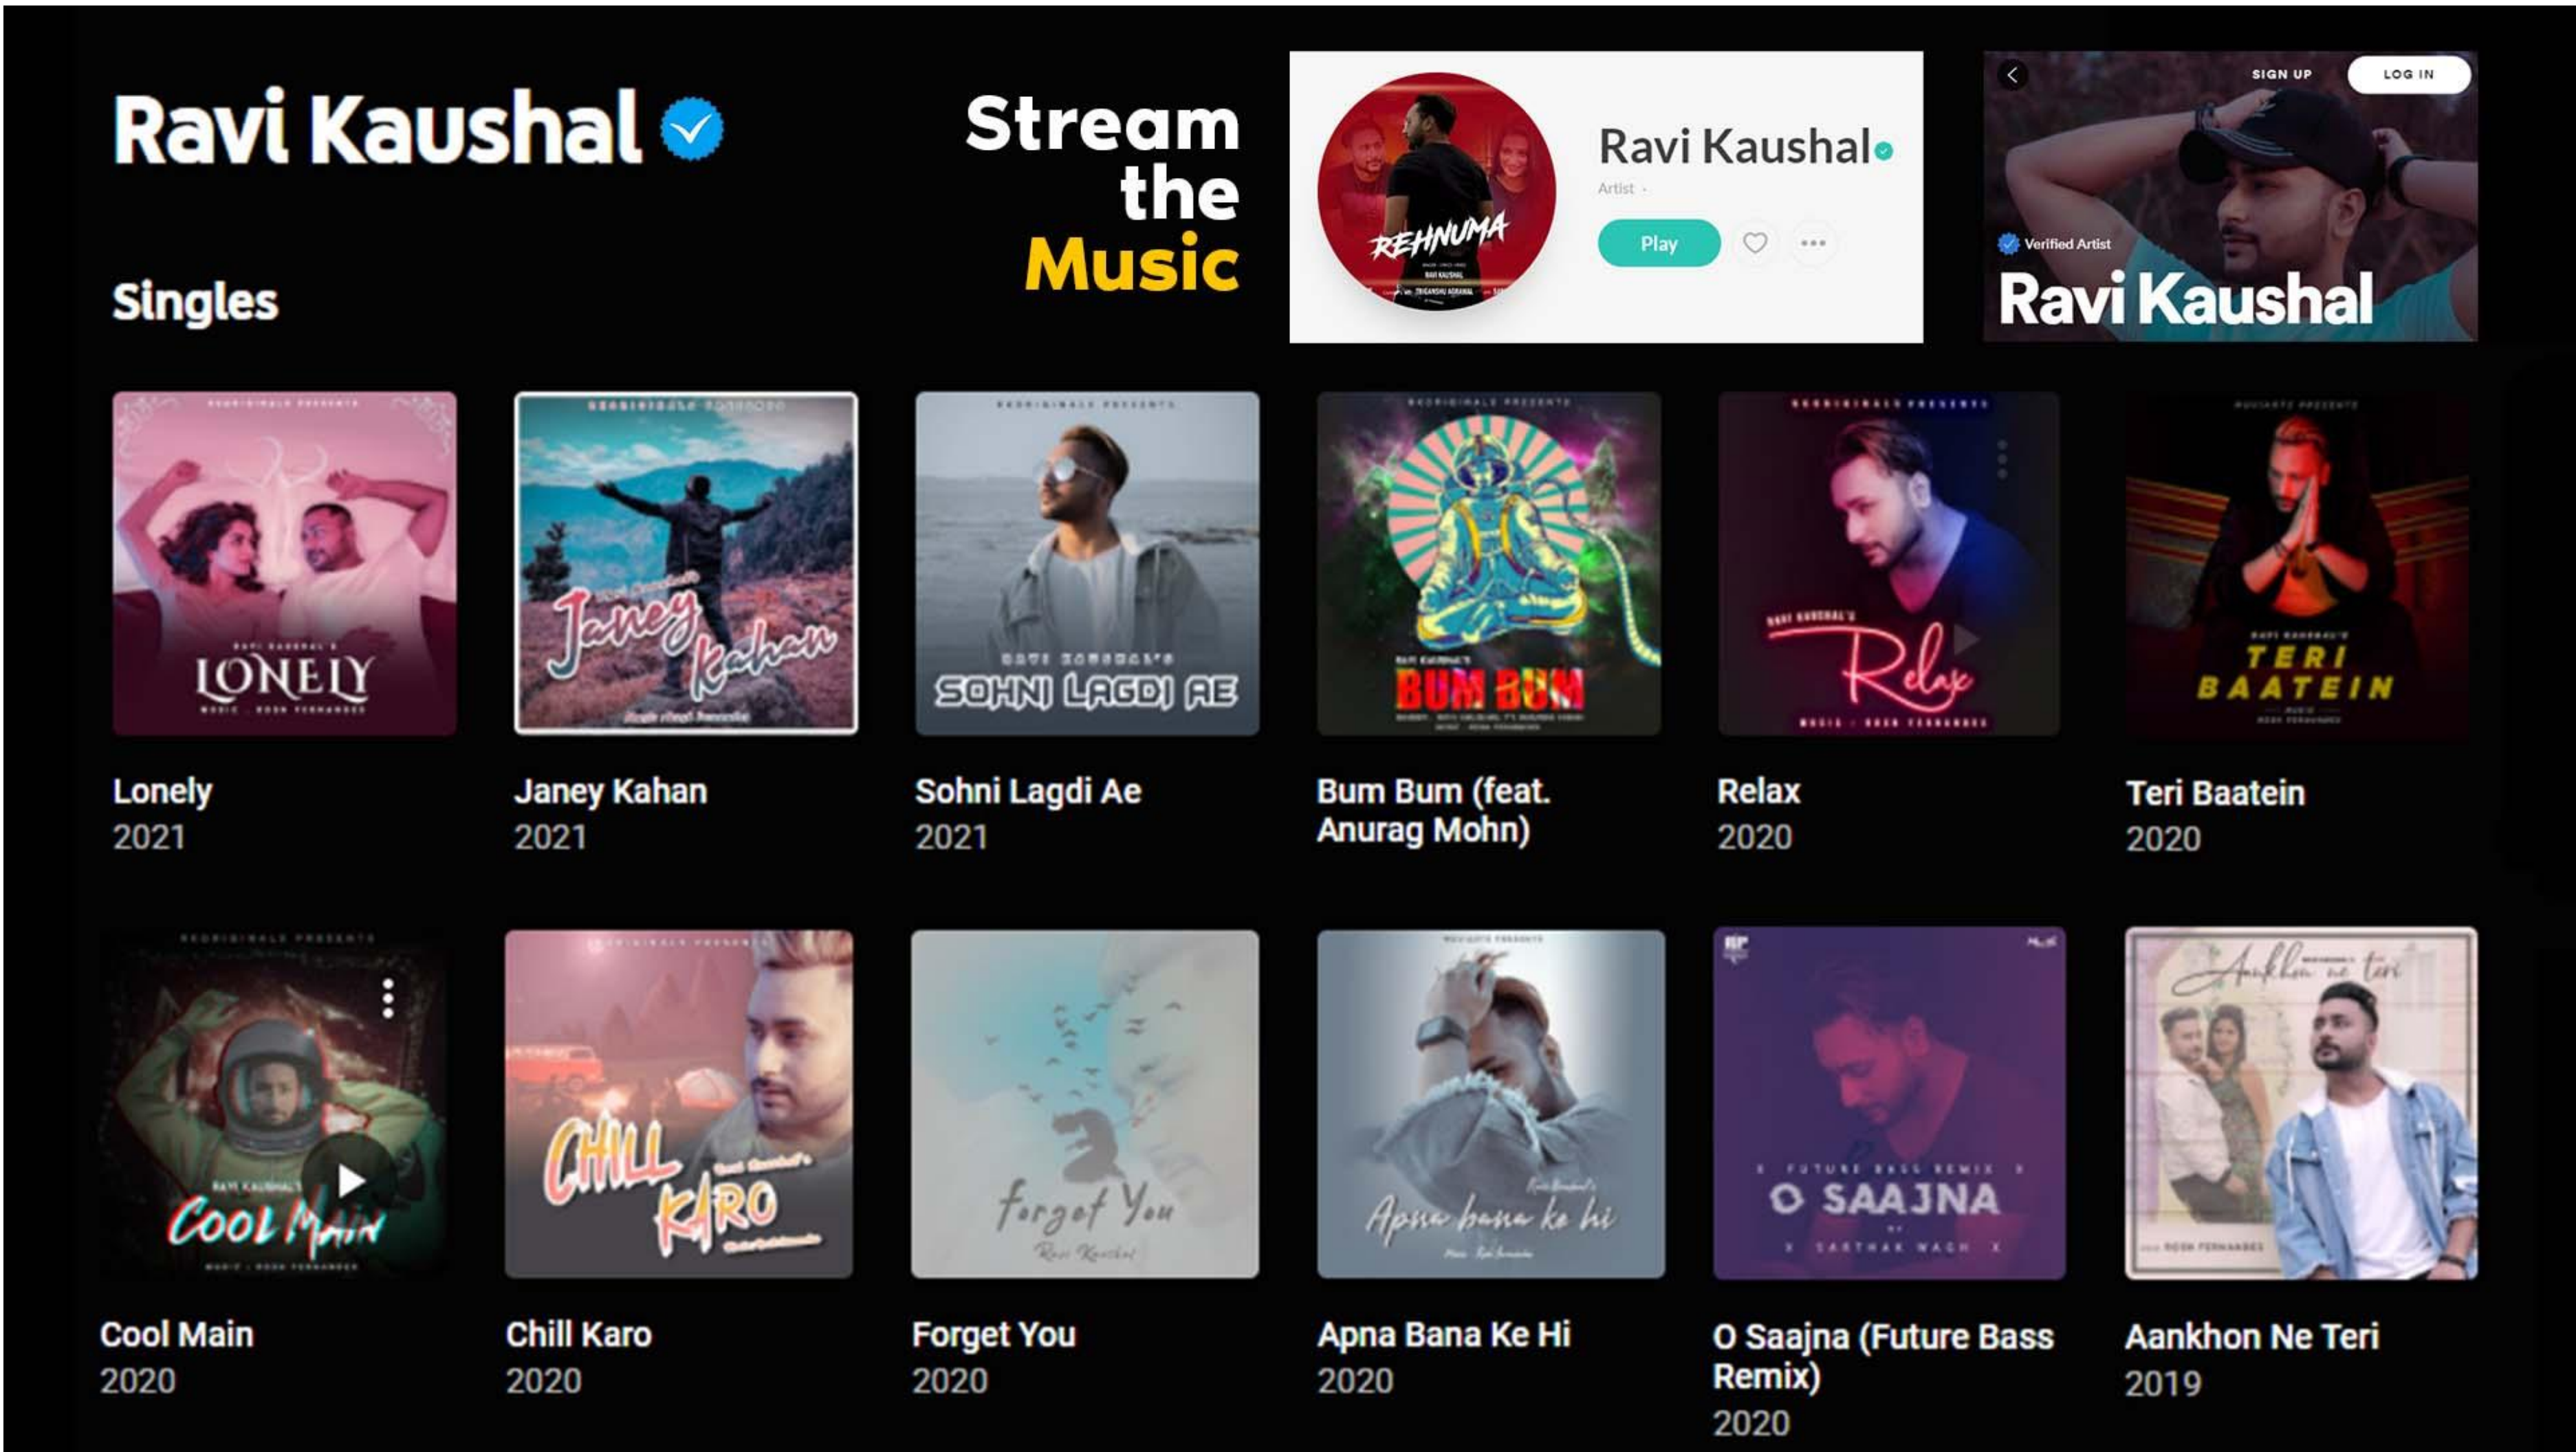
Ravi Kaushal

Singles

Stream the Music

REHNUMA

Ravi Kaushal

Artist ·

Play

SIGN UP

LOG IN

Verified Artist

Ravi Kaushal

LONELY

Janey Kahan

SOHNI LAGDI AE

BUM BUM

Relax

TERI BAATEIN

Lonely
2021

Janey Kahan
2021

Sohni Lagdi Ae
2021

Bum Bum (feat. Anurag Mohn)

Relax
2020

Teri Baatein
2020

COOL MAIN

CHILL KARO

Forget You

Apna bana ke hi

O SAAJNA

Aankhon ne teri

Cool Main
2020

Chill Karo
2020

Forget You
2020

Apna Bana Ke Hi
2020

O Saajna (Future Bass Remix)
2020

Aankhon Ne Teri
2019